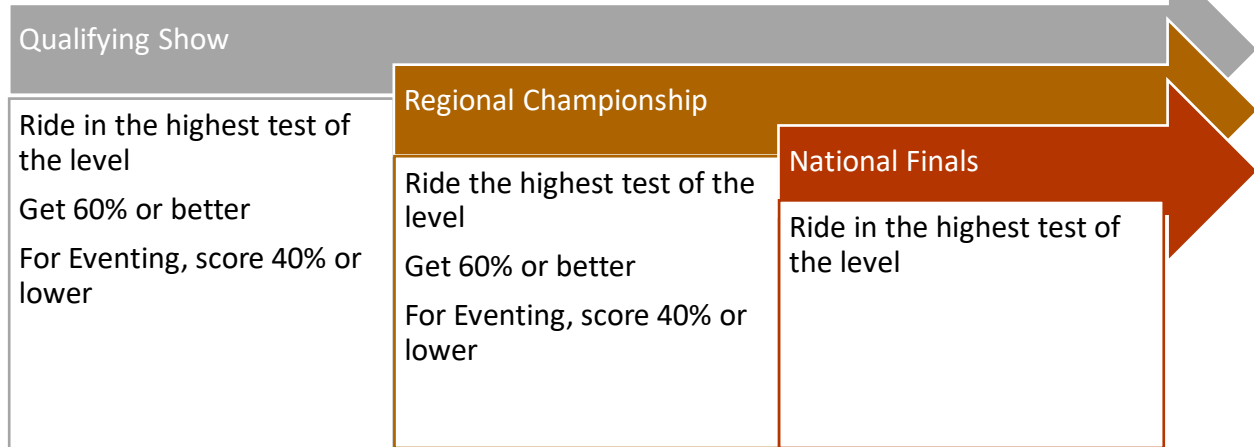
Qualifying Show

Ride in the highest test of the level

Get 60% or better

For Eventing, score 40% or lower

Regional Championship

Ride the highest test of the level

Get 60% or better

For Eventing, score 40% or lower

National Finals

Ride in the highest test of the level